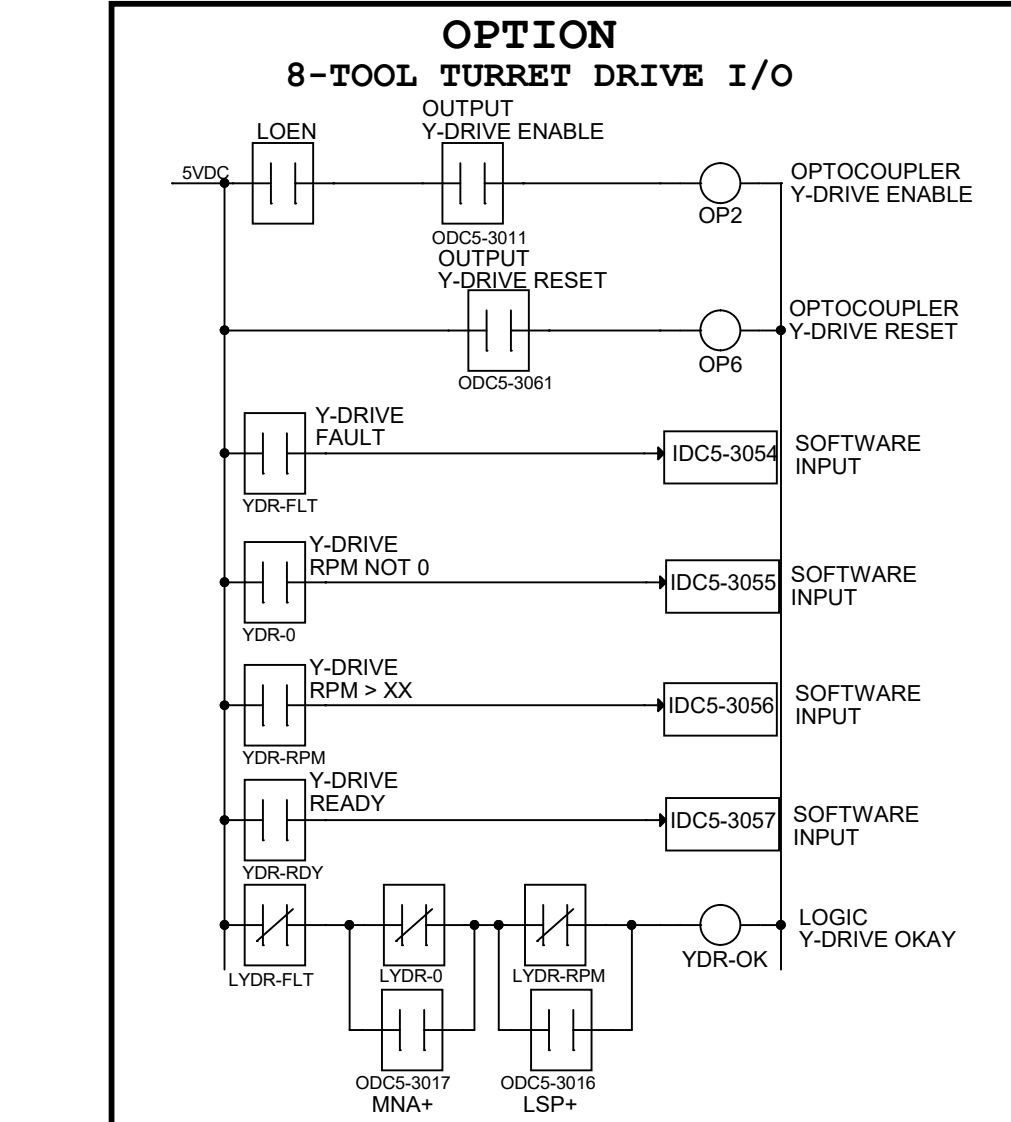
OPTION
8-TOOL TURRET DRIVE I/O

LOEN

OUTPUT
Y-DRIVE ENABLE

5VDC

OPTOCOUPLER
Y-DRIVE ENABLE

OP2

ODC5-3011

OUTPUT
Y-DRIVE RESET

OPTOCOUPLER
Y-DRIVE RESET

OP6

ODC5-3061

Y-DRIVE
FAULT

IDC5-3054

SOFTWARE
INPUT

YDR-FLT

Y-DRIVE
RPM NOT 0

IDC5-3055

SOFTWARE
INPUT

YDR-0

Y-DRIVE
RPM > XX

IDC5-3056

SOFTWARE
INPUT

YDR-RPM

Y-DRIVE
READY

IDC5-3057

SOFTWARE
INPUT

YDR-RDY

LOGIC
Y-DRIVE OKAY

LYDR-FLT

LYDR-0

LYDR-RPM

YDR-OK

ODC5-3017
MNA+

ODC5-3016
LSP+